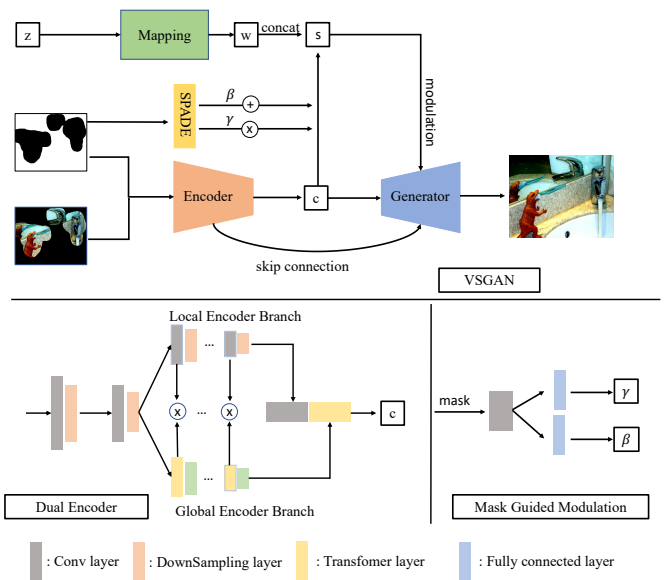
z
Mapping
w
concat
s
SPADE
$\beta$
+
$\gamma$
x
modulation
Encoder
c
Generator
skip connection
VSGAN

Local Encoder Branch
...
x
...
x
c
...
Global Encoder Branch
Dual Encoder

mask
$\gamma$
$\beta$
Mask Guided Modulation

: Conv layer
: DownSampling layer
: Transfomer layer
: Fully connected layer